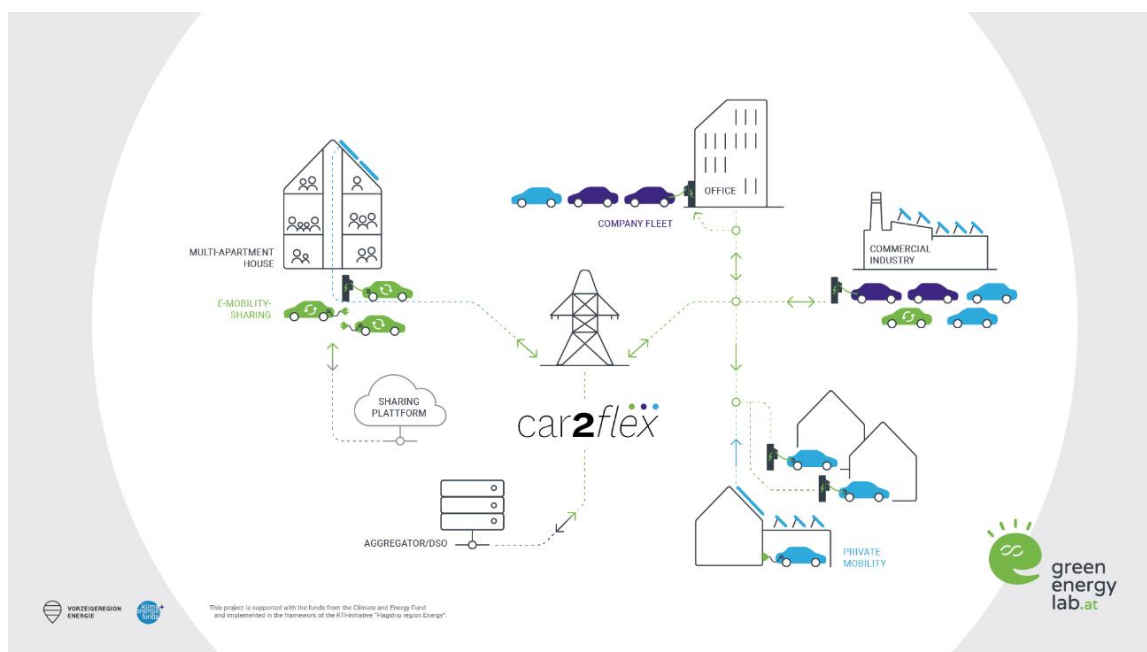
MULTI-APARTMENT HOUSE

E-MOBILITY-SHARING

SHARING PLATFORM

OFFICE

COMPANY FLEET

COMMERCIAL INDUSTRY

car2flex

AGGREGATOR/DSO

PRIVATE MOBILITY

green energy lab.at

VORZEIGEREGION ENERGIE

klima+ energie fonds

This project is supported with the funds from the Climate and Energy Fund and implemented in the framework of the RTI-initiative "Flagship region Energy".